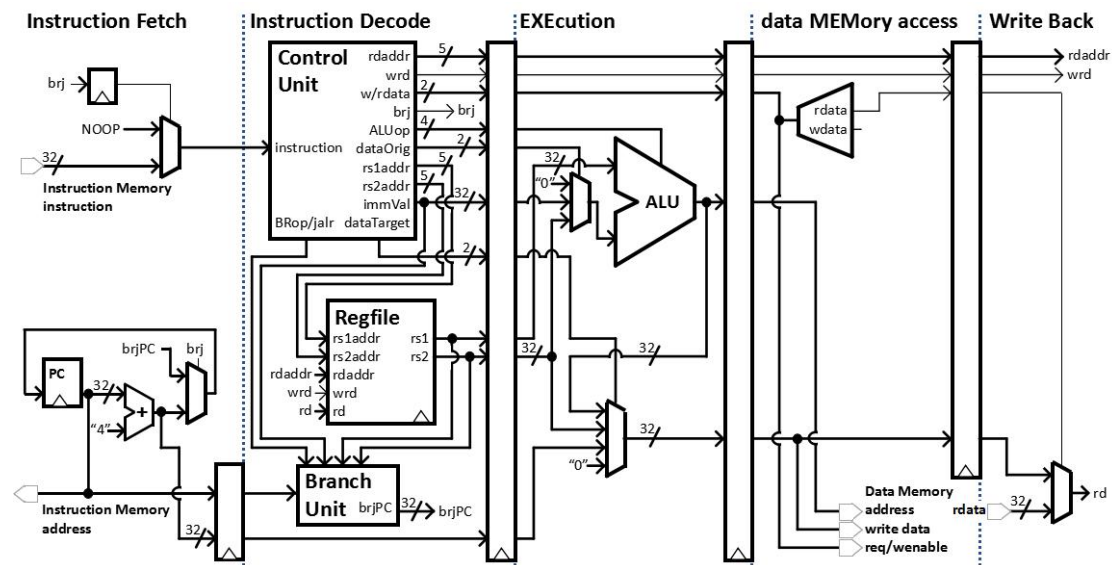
Instruction Fetch

Instruction Decode

EXEcution

data MEMory access

Write Back

brj

NOOP

32

Instruction Memory instruction

Control Unit

instruction

BRop/jalr

rdaddr
wrd
w/rdata
brj
ALUop
dataOrig
rs1addr
rs2addr
immVal
dataTarget

5
2
4
2
5
5
32
2

brj

rdaddr
wrd

rdata
wdata

32
"0"

ALU

Regfile

rs1addr
rs2addr
rdaddr
wrd
rd

rs1
rs2

rdaddr
wrd
rd

PC

brjPC

brj

32

"4"

+

32

32

32

"0"

Branch Unit

brjPC

32

brjPC

Instruction Memory address

32

Data Memory address
write data
req/wenable

rdata

32

rd